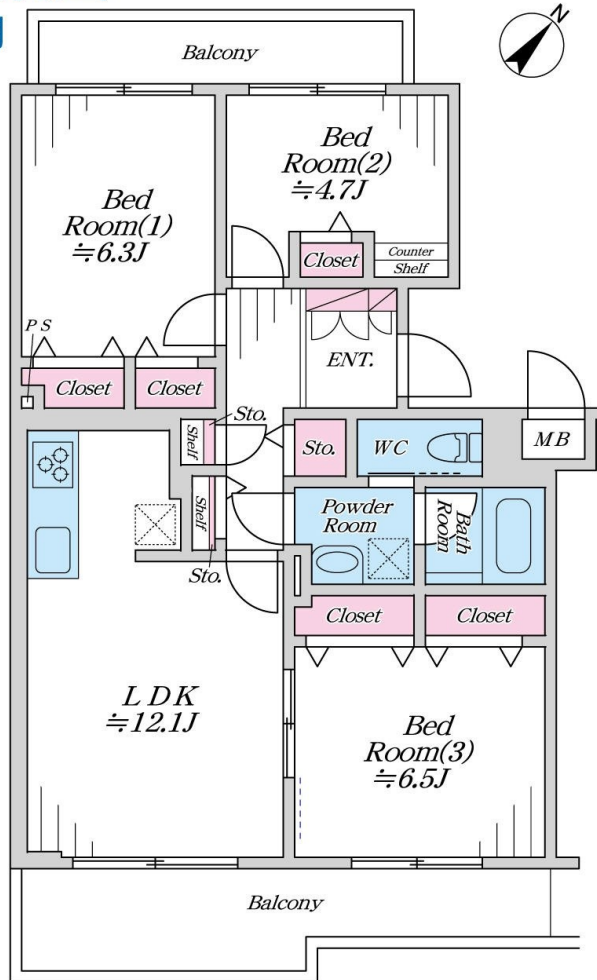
N

Balcony

Bed Room(2) ≒4.7J

Bed Room(1) ≒6.3J

Closet

Counter Shelf

PS

ENT.

Closet

Closet

MB

Sto.

Shelf

Sto.

WC

Shelf

Powder Room

Bath Room

Sto.

Closet

Closet

LDK ≒12.1J

Bed Room(3) ≒6.5J

Balcony